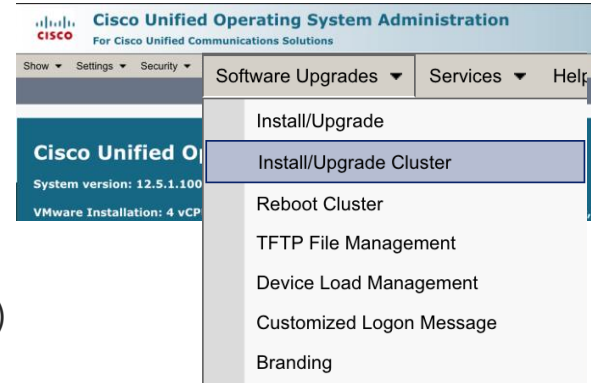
cisco Cisco Unified Operating System Administration
For Cisco Unified Communications Solutions

Show ▾ Settings ▾ Security ▾ Software Upgrades ▾ Services ▾ Help

Install/Upgrade
Install/Upgrade Cluster
Reboot Cluster
TFTP File Management
Device Load Management
Customized Logon Message
Branding

Cisco Unified O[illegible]
System version: 12.5.1.100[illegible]
VMware Installation: 4 vCP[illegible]